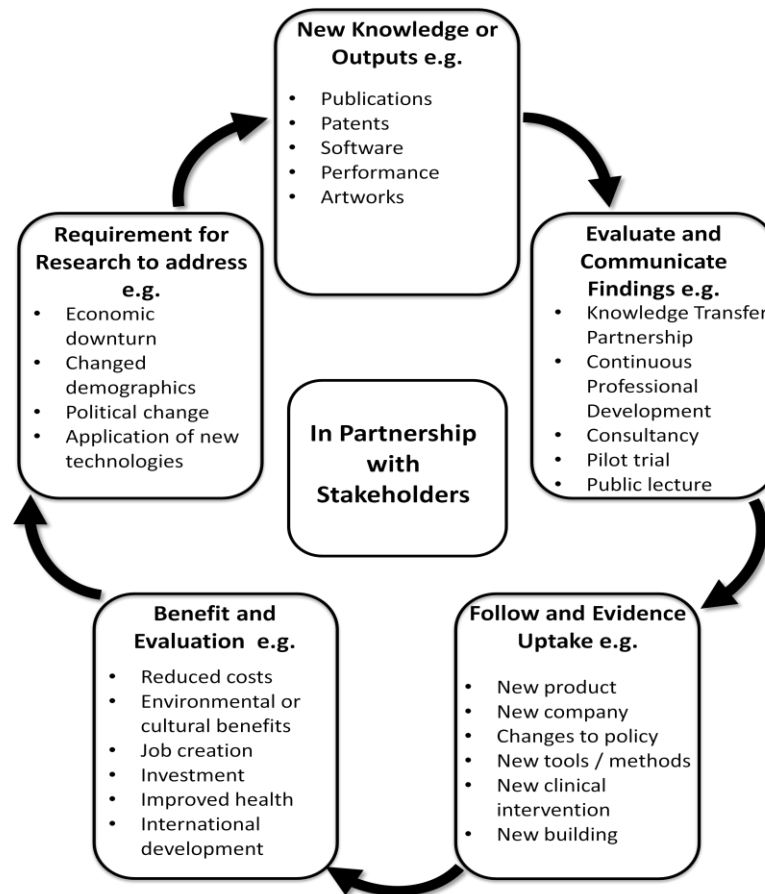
New Knowledge or Outputs e.g.

- Publications
- Patents
- Software
- Performance
- Artworks

Evaluate and Communicate Findings e.g.

- Knowledge Transfer Partnership
- Continuous Professional Development
- Consultancy
- Pilot trial
- Public lecture

Follow and Evidence Uptake e.g.

- New product
- New company
- Changes to policy
- New tools / methods
- New clinical intervention
- New building

Benefit and Evaluation e.g.

- Reduced costs
- Environmental or cultural benefits
- Job creation
- Investment
- Improved health
- International development

Requirement for Research to address e.g.

- Economic downturn
- Changed demographics
- Political change
- Application of new technologies

In Partnership with Stakeholders